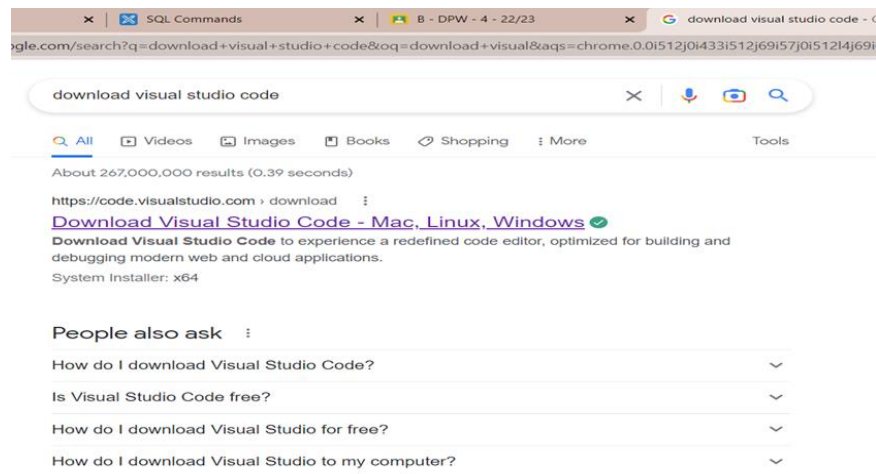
SQL Commands
B - DPW - 4 - 22/23
download visual studio code - (

ogle.com/search?q=download+visual+studio+code&oq=download+visual&aqs=chrome.0.0i512j0i433i512j69i57j0i512l4j69i

download visual studio code

All  Videos  Images  Books  Shopping  More  Tools

About 267,000,000 results (0.39 seconds)

https://code.visualstudio.com › download

Download Visual Studio Code - Mac, Linux, Windows

**Download Visual Studio Code** to experience a redefined code editor, optimized for building and debugging modern web and cloud applications.

System Installer: x64

People also ask

How do I download Visual Studio Code?

Is Visual Studio Code free?

How do I download Visual Studio for free?

How do I download Visual Studio to my computer?